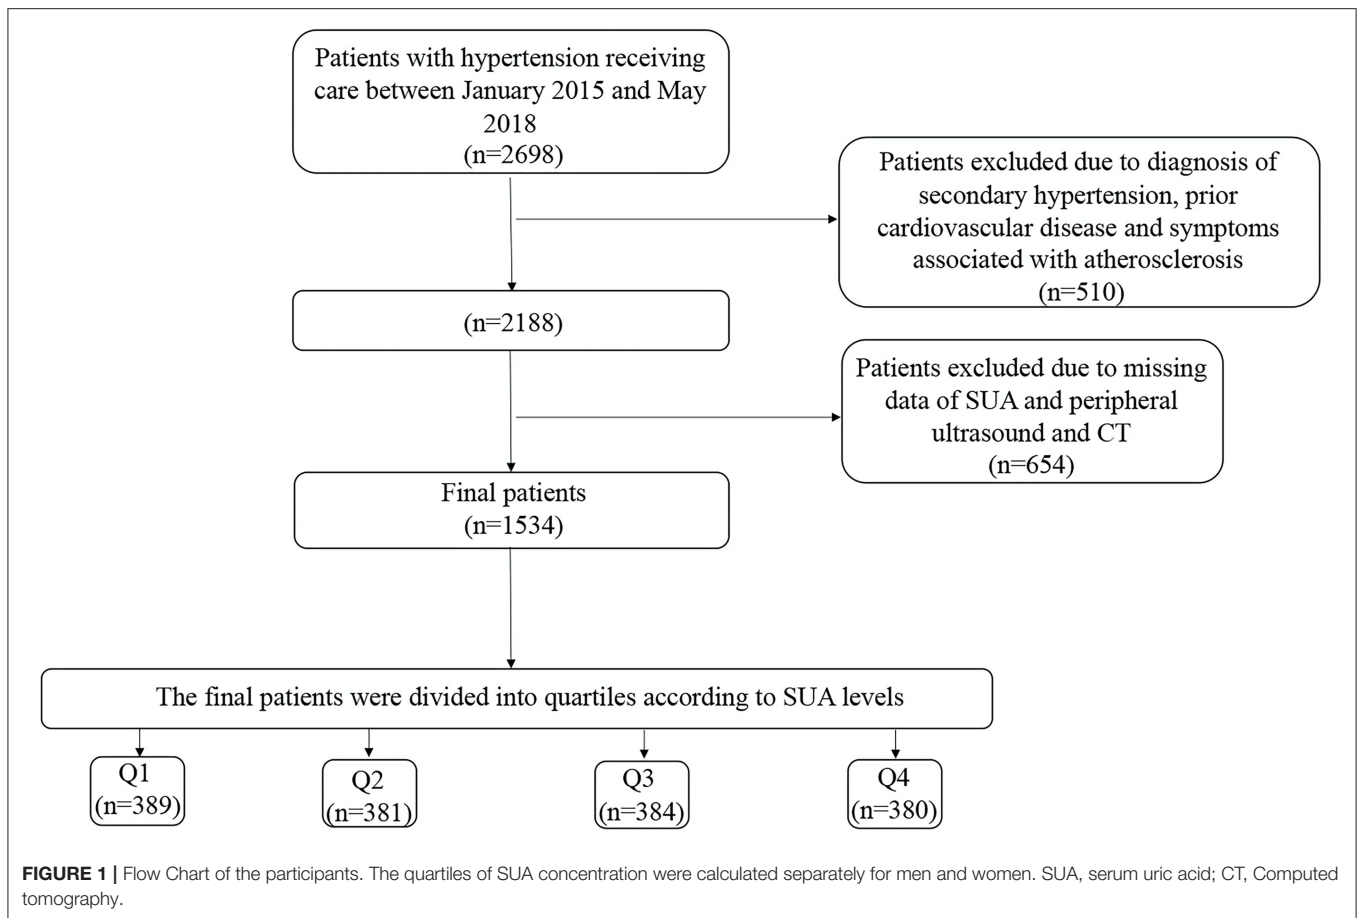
Patients with hypertension receiving care between January 2015 and May 2018
(n=2698)

Patients excluded due to diagnosis of secondary hypertension, prior cardiovascular disease and symptoms associated with atherosclerosis
(n=510)

(n=2188)

Patients excluded due to missing data of SUA and peripheral ultrasound and CT
(n=654)

Final patients
(n=1534)

The final patients were divided into quartiles according to SUA levels

Q1
(n=389)

Q2
(n=381)

Q3
(n=384)

Q4
(n=380)

**FIGURE 1 |** Flow Chart of the participants. The quartiles of SUA concentration were calculated separately for men and women. SUA, serum uric acid; CT, Computed tomography.